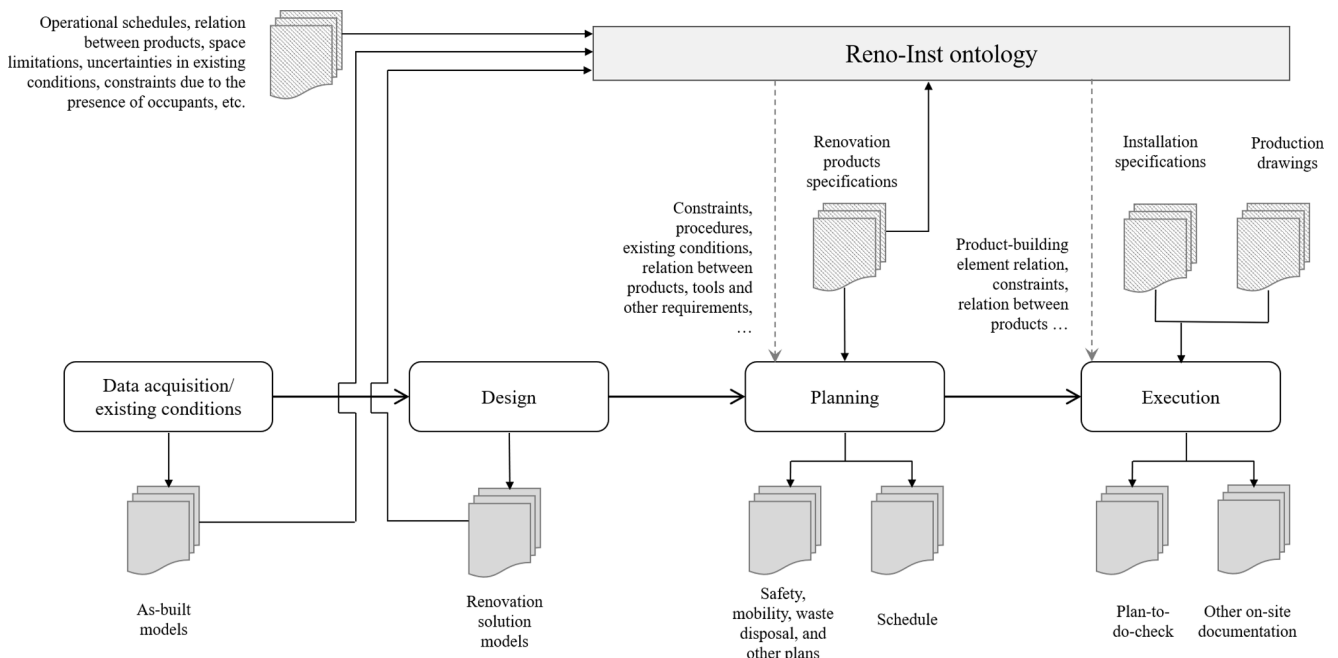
Operational schedules, relation between products, space limitations, uncertainties in existing conditions, constraints due to the presence of occupants, etc.

Reno-Inst ontology

Renovation products specifications

Installation specifications

Production drawings

Constraints, procedures, existing conditions, relation between products, tools and other requirements, …

Product-building element relation, constraints, relation between products …

Data acquisition/ existing conditions

Design

Planning

Execution

As-built models

Renovation solution models

Safety, mobility, waste disposal, and other plans

Schedule

Plan-to-do-check

Other on-site documentation